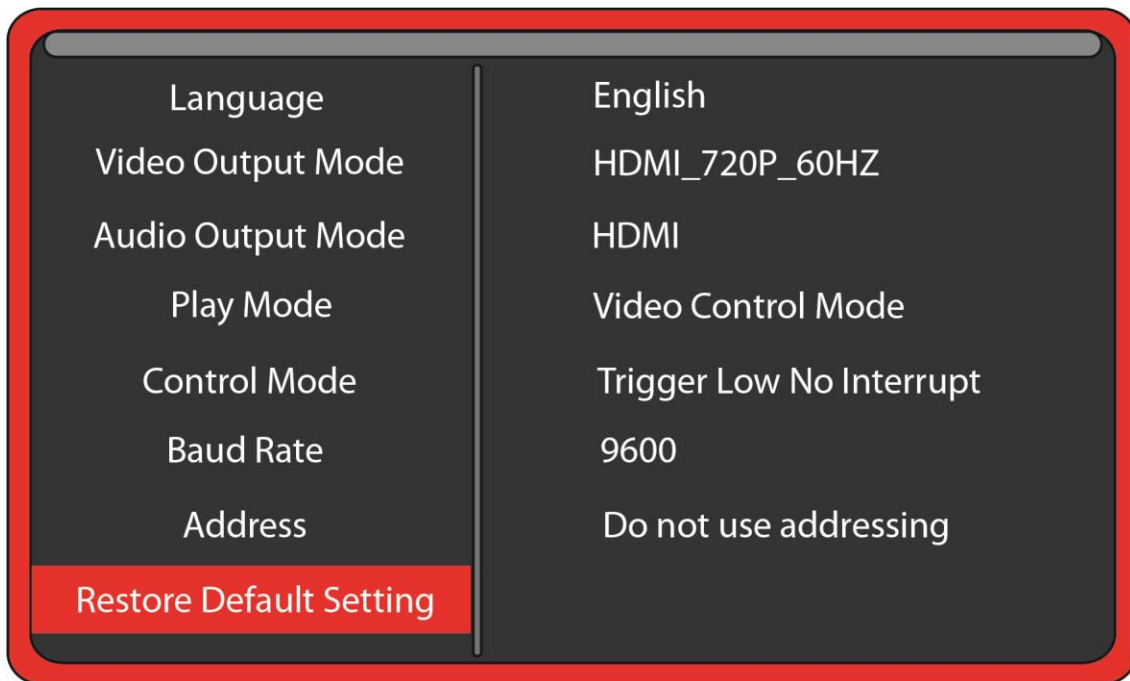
| | |
|---|---|
| Language | English |
| Video Output Mode | HDMI_720P_60HZ |
| Audio Output Mode | HDMI |
| Play Mode | Video Control Mode |
| Control Mode | Trigger Low No Interrupt |
| Baud Rate | 9600 |
| Address | Do not use addressing |
| Restore Default Setting | |